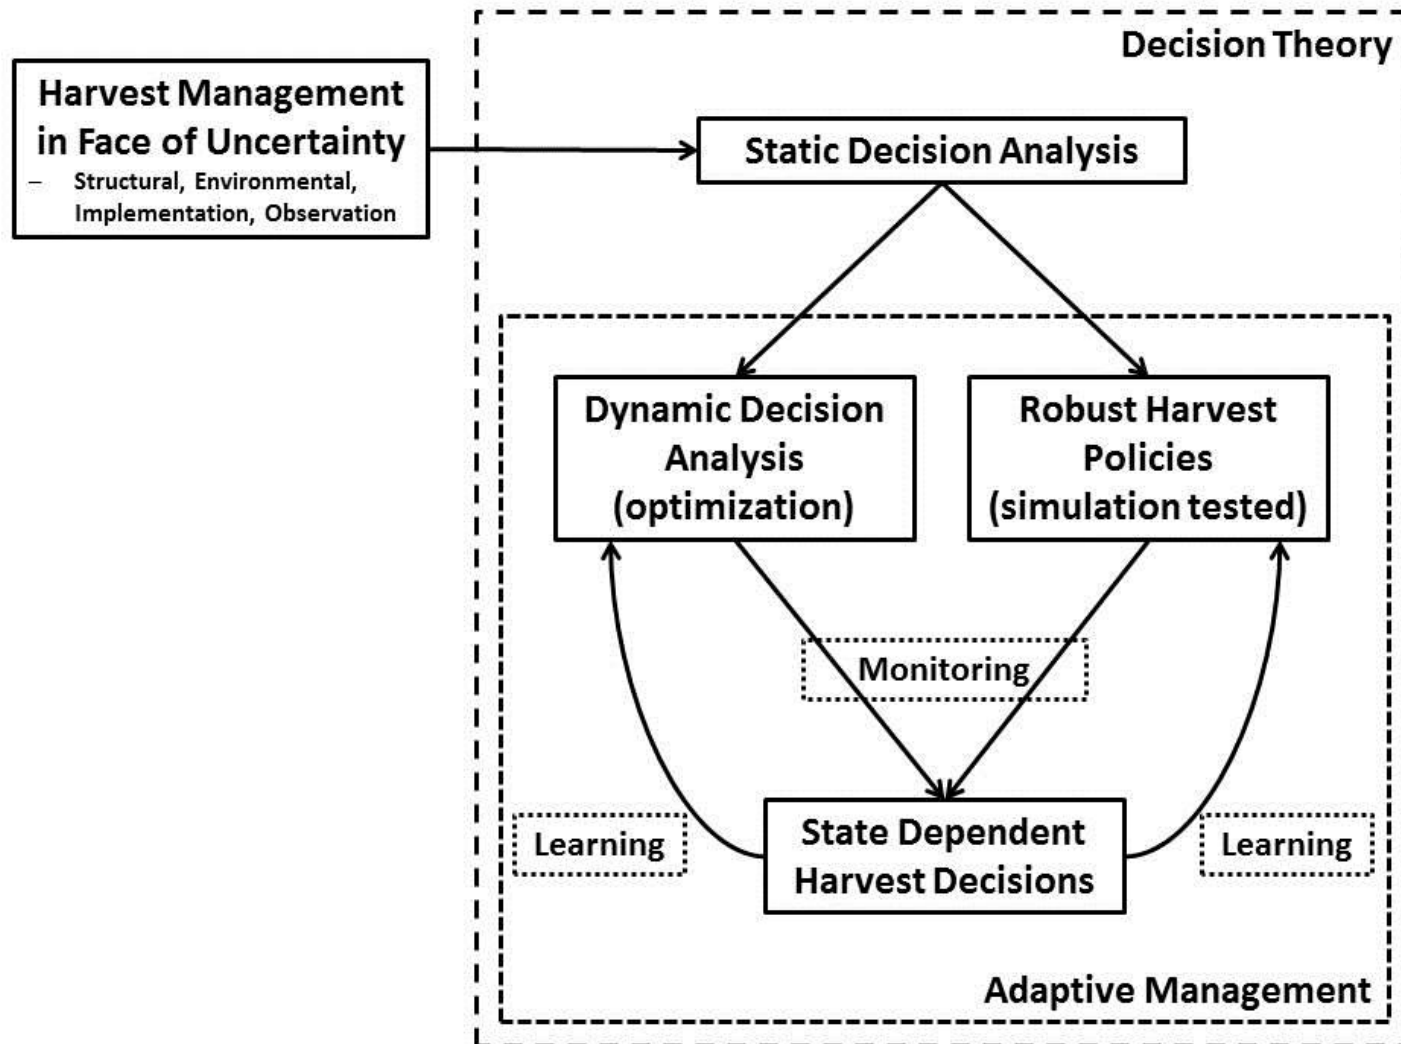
Harvest Management in Face of Uncertainty
– Structural, Environmental, Implementation, Observation

Decision Theory

Static Decision Analysis

Dynamic Decision Analysis (optimization)

Robust Harvest Policies (simulation tested)

Monitoring

Learning

State Dependent Harvest Decisions

Learning

Adaptive Management